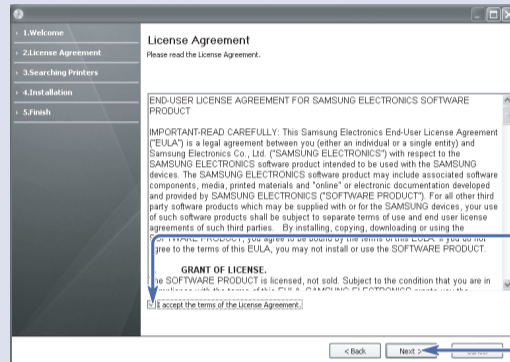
1.Welcome
2.License Agreement
3.Searching Printers
4.Installation
5.Finish

License Agreement
Please read the License Agreement.

END-USER LICENSE AGREEMENT FOR SAMSUNG ELECTRONICS SOFTWARE PRODUCT

IMPORTANT-READ CAREFULLY: This Samsung Electronics End-User License Agreement ("EULA") is a legal agreement between you (either an individual or a single entity) and Samsung Electronics Co., Ltd. ("SAMSUNG ELECTRONICS") with respect to the SAMSUNG ELECTRONICS software product intended to be used with the SAMSUNG devices. The SAMSUNG ELECTRONICS software product may include associated software components, media, printed materials and "online" or electronic documentation developed and provided by SAMSUNG ELECTRONICS ("SOFTWARE PRODUCT"). For all other third party software products which may be supplied with or for the SAMSUNG devices, your use of such software products shall be subject to separate terms of use and end user license agreements of such third parties. By installing, copying, downloading or using the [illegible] PRODUCT, you agree to be bound by the terms of this EULA. If you do not agree to the terms of this EULA, you may not install or use the SOFTWARE PRODUCT.

GRANT OF LICENSE.
The SOFTWARE PRODUCT is licensed, not sold. Subject to the condition that you are in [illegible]

I accept the terms of the License Agreement.

< Back Next > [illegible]